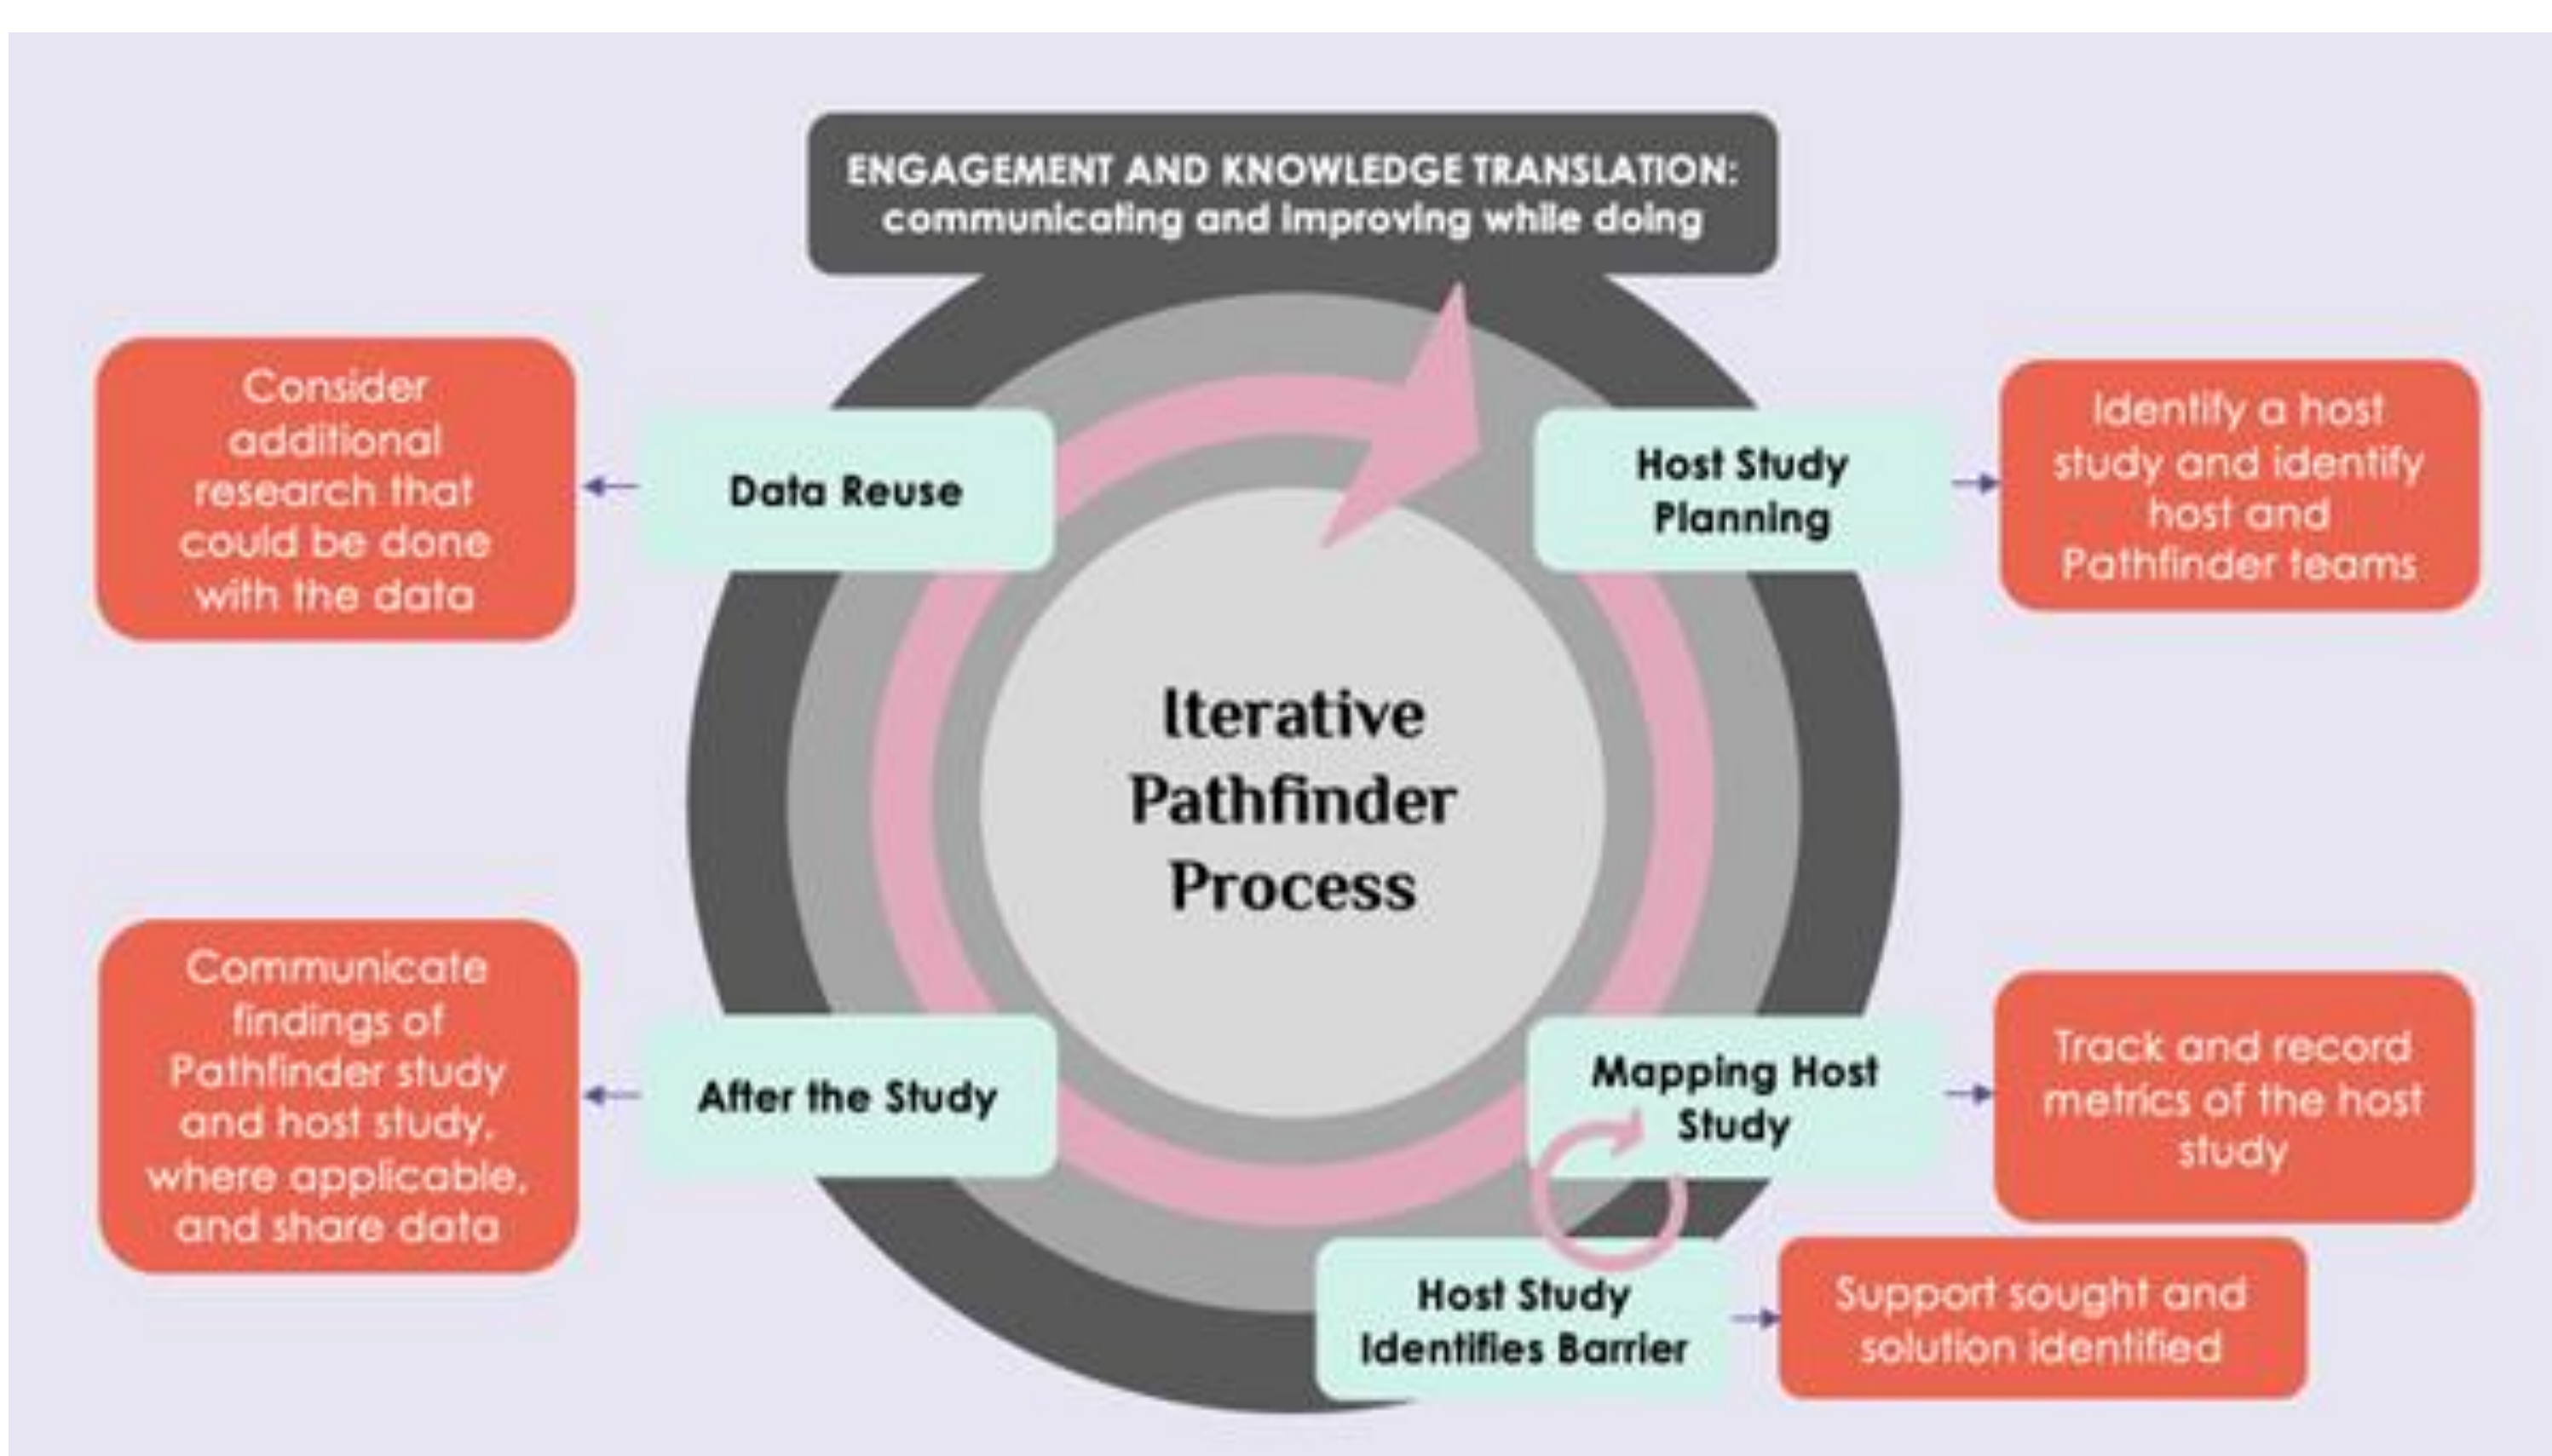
ENGAGEMENT AND KNOWLEDGE TRANSLATION: communicating and improving while doing

Consider additional research that could be done with the data

Data Reuse

Host Study Planning

Identify a host study and identify host and Pathfinder teams

Iterative Pathfinder Process

Communicate findings of Pathfinder study and host study, where applicable, and share data

After the Study

Mapping Host Study

Track and record metrics of the host study

Host Study Identifies Barrier

Support sought and solution identified